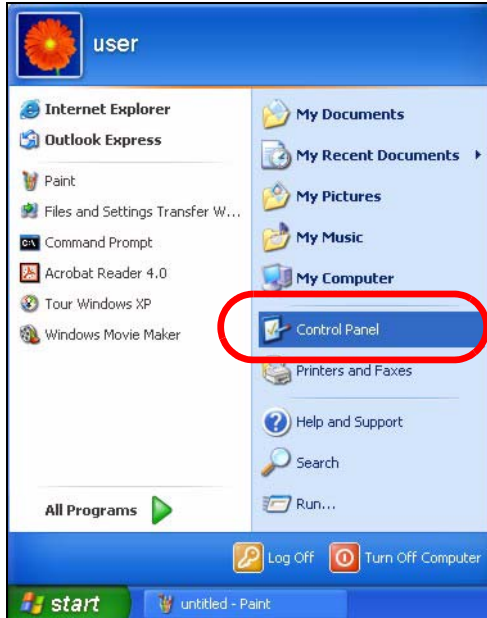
user

Internet Explorer
Outlook Express
Paint
Files and Settings Transfer W...
Command Prompt
Acrobat Reader 4.0
Tour Windows XP
Windows Movie Maker

All Programs

My Documents
My Recent Documents
My Pictures
My Music
My Computer
Control Panel
Printers and Faxes
Help and Support
Search
Run...

Log Off
Turn Off Computer

start
untitled - Paint